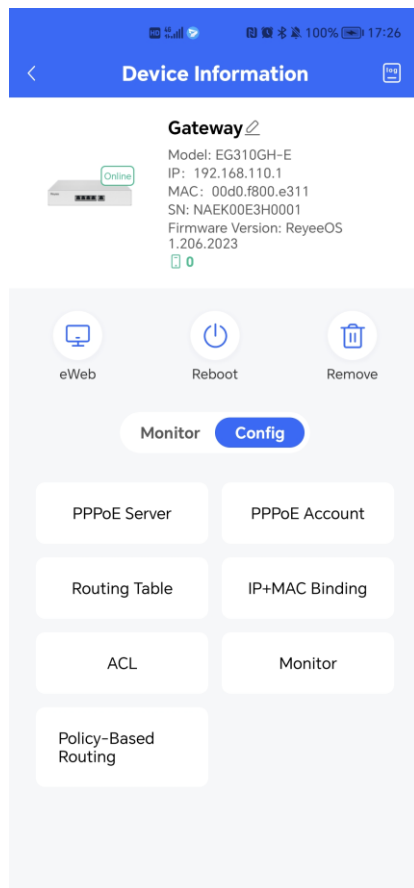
100% 17:26

Device Information

log

Gateway

Online

Model: EG310GH-E
IP: 192.168.110.1
MAC: 00d0.f800.e311
SN: NAEK00E3H0001
Firmware Version: ReyeeOS 1.206.2023
0

eWeb

Reboot

Remove

Monitor

Config

PPPoE Server

PPPoE Account

Routing Table

IP+MAC Binding

ACL

Monitor

Policy-Based Routing